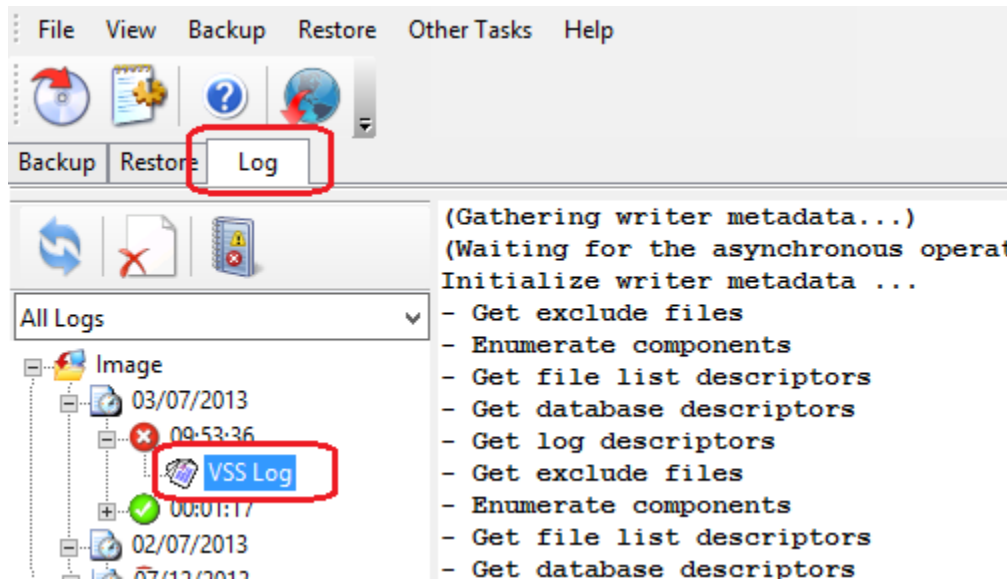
File View Backup Restore Other Tasks Help

Backup Restore Log

All Logs

Image
03/07/2013
09:53:36
VSS Log
00:01:17
02/07/2013
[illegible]

(Gathering writer metadata...)
(Waiting for the asynchronous operat
Initialize writer metadata ...
- Get exclude files
- Enumerate components
- Get file list descriptors
- Get database descriptors
- Get log descriptors
- Get exclude files
- Enumerate components
- Get file list descriptors
- Get database descriptors